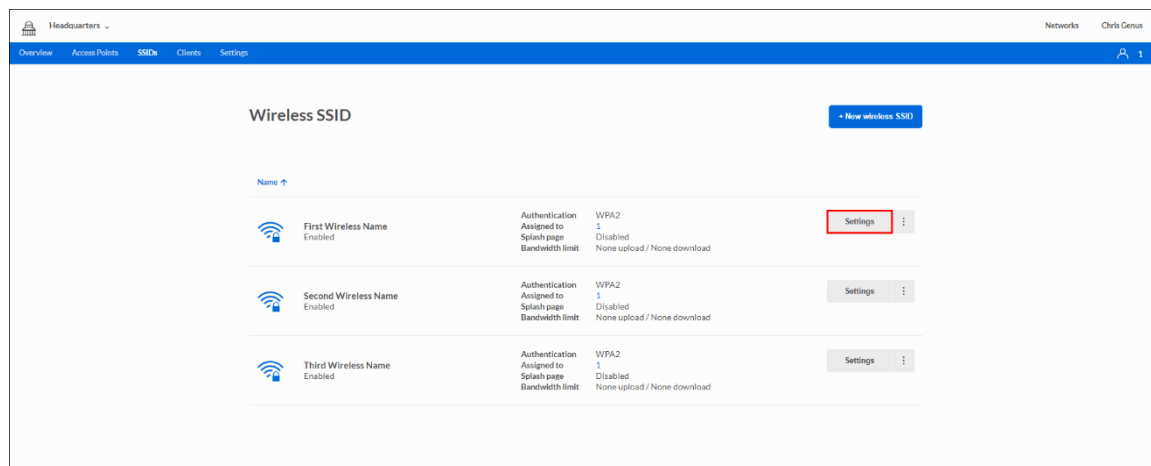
Headquarters ⌄

Networks Chris Genus

Overview Access Points SSIDs Clients Settings

1

Wireless SSID

+ New wireless SSID

Name ↑

First Wireless Name
Enabled

Authentication WPA2
Assigned to 1
Splash page Disabled
Bandwidth limit None upload / None download

Settings

Second Wireless Name
Enabled

Authentication WPA2
Assigned to 1
Splash page Disabled
Bandwidth limit None upload / None download

Settings

Third Wireless Name
Enabled

Authentication WPA2
Assigned to 1
Splash page Disabled
Bandwidth limit None upload / None download

Settings